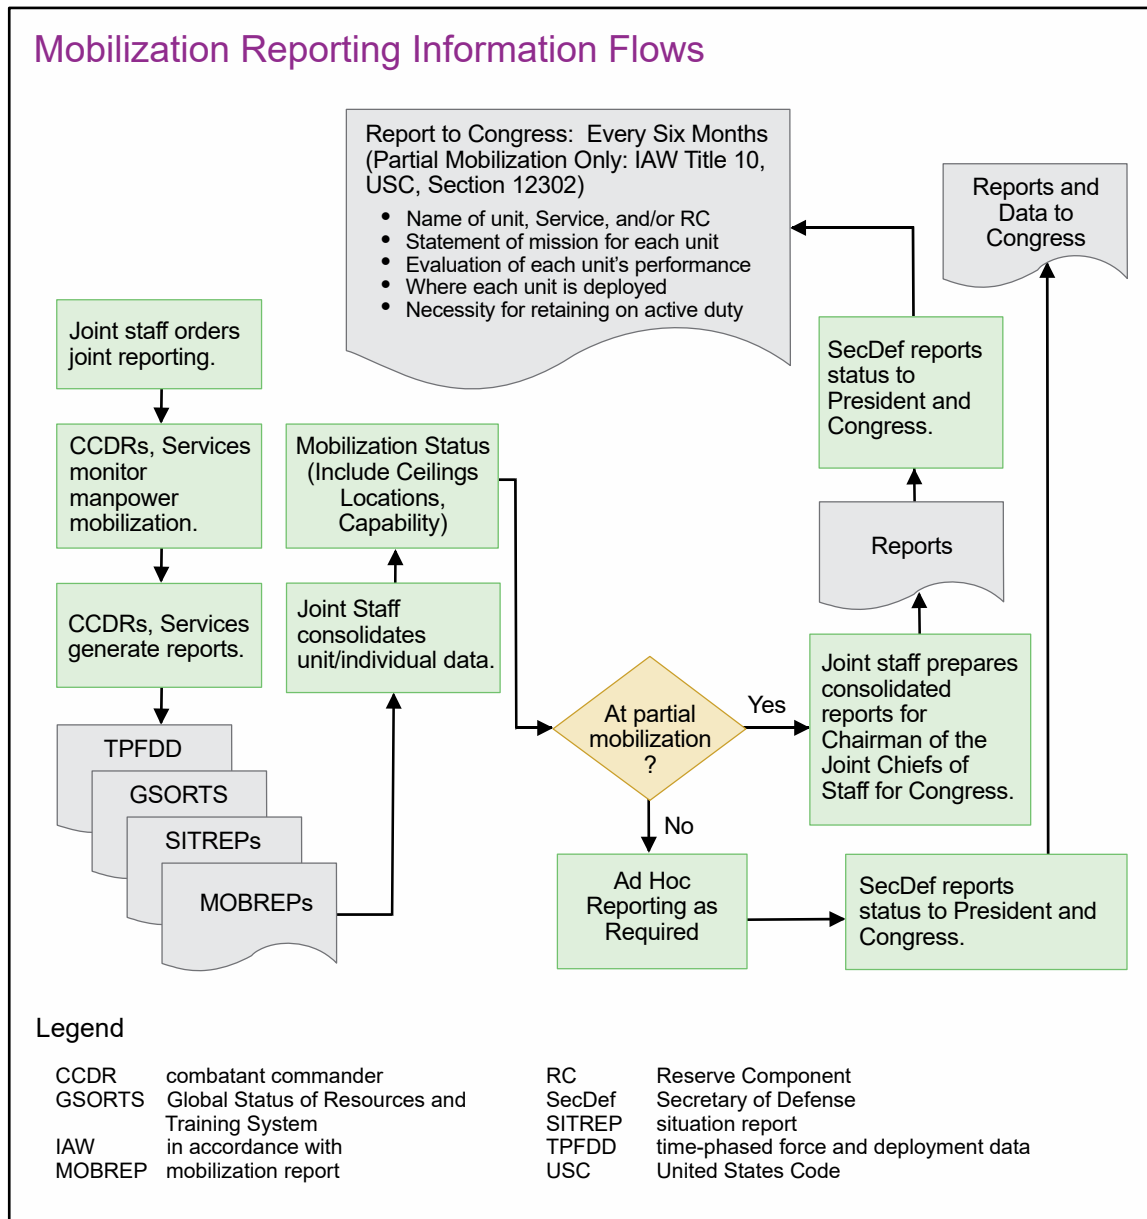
Mobilization Reporting Information Flows

Report to Congress: Every Six Months (Partial Mobilization Only: IAW Title 10, USC, Section 12302)
• Name of unit, Service, and/or RC
• Statement of mission for each unit
• Evaluation of each unit's performance
• Where each unit is deployed
• Necessity for retaining on active duty

Reports and Data to Congress

Joint staff orders joint reporting.

CCDRs, Services monitor manpower mobilization.

CCDRs, Services generate reports.

TPFDD

GSORTS

SITREPs

MOBREPs

Mobilization Status (Include Ceilings Locations, Capability)

Joint Staff consolidates unit/individual data.

SecDef reports status to President and Congress.

Reports

At partial mobilization ?

Yes

No

Joint staff prepares consolidated reports for Chairman of the Joint Chiefs of Staff for Congress.

Ad Hoc Reporting as Required

SecDef reports status to President and Congress.

Legend

| | | | |
|---|---|---|---|
| CCDR | combatant commander | RC | Reserve Component |
| GSORTS | Global Status of Resources and Training System | SecDef | Secretary of Defense |
| | | SITREP | situation report |
| IAW | in accordance with | TPFDD | time-phased force and deployment data |
| MOBREP | mobilization report | USC | United States Code |